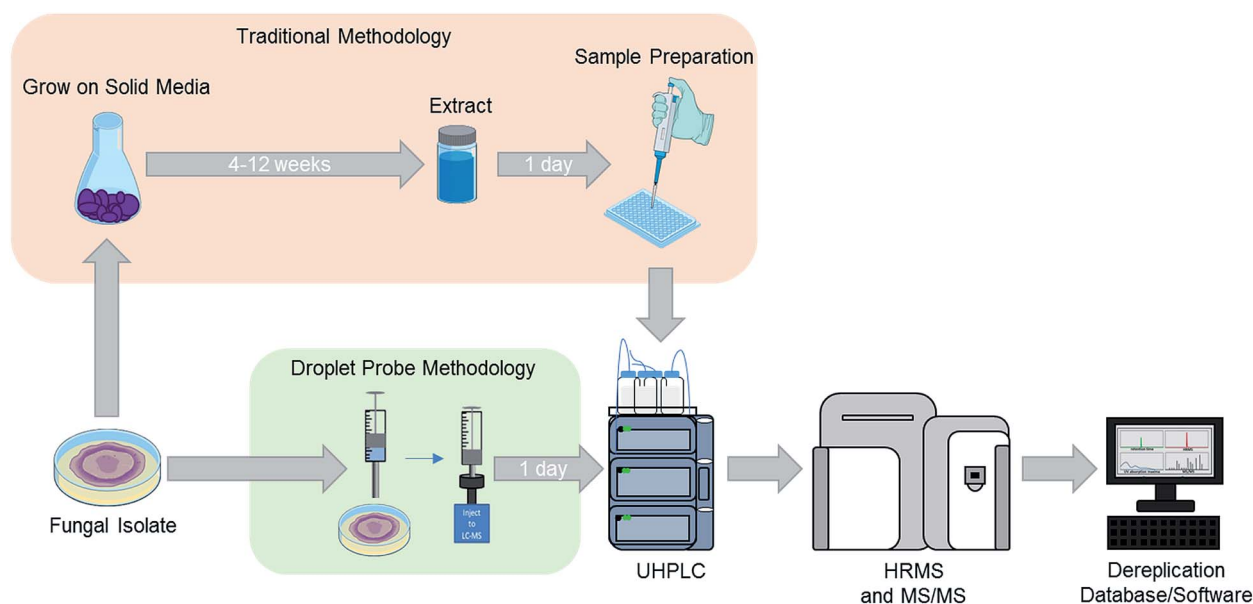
Traditional Methodology

Grow on Solid Media

4-12 weeks

Extract

1 day

Sample Preparation

Droplet Probe Methodology

Inject to LC-MS

1 day

Fungal Isolate

UHPLC

HRMS and MS/MS

Dereplication Database/Software